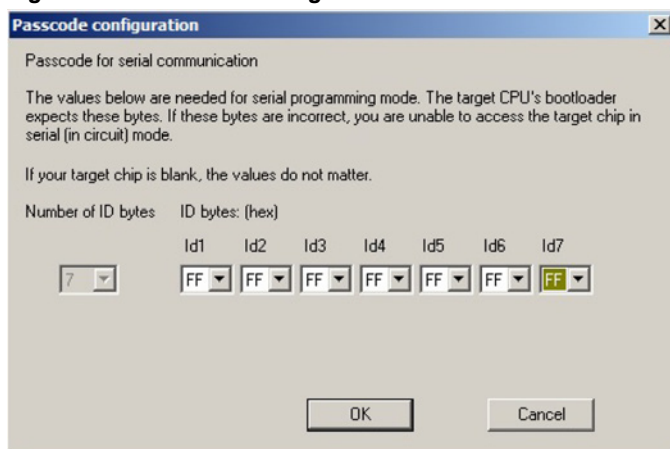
Passcode configuration

Passcode for serial communication

The values below are needed for serial programming mode. The target CPU's bootloader expects these bytes. If these bytes are incorrect, you are unable to access the target chip in serial (in circuit) mode.

If your target chip is blank, the values do not matter.

Number of ID bytes

ID bytes: (hex)

Id1 Id2 Id3 Id4 Id5 Id6 Id7

7

FF FF FF FF FF FF FF

OK

Cancel